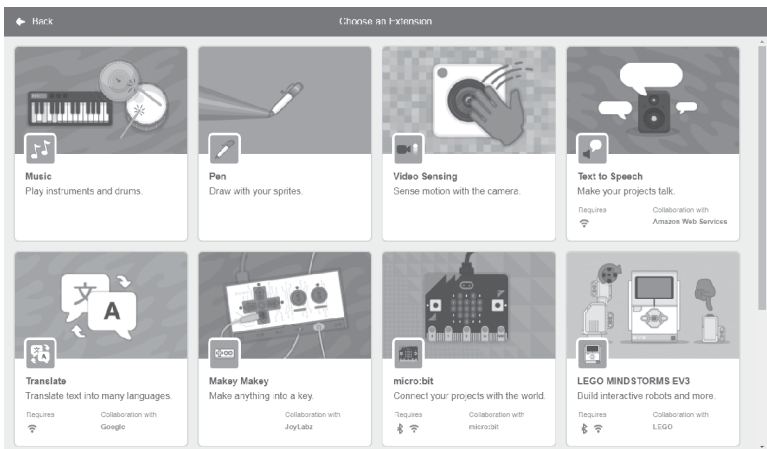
Back

Choose an Extension

Music
Play instruments and drums.

Pen
Draw with your sprites.

Video Sensing
Sense motion with the camera.

Text to Speech
Make your projects talk.
Requires
Collaboration with
Amazon Web Services

文
A

Translate
Translate text into many languages.
Requires
Collaboration with
Google

Makey Makey
Make anything into a key.
Collaboration with
JoyLabz

micro:bit
Connect your projects with the world.
Requires
Collaboration with
micro:bit

LEGO MINDSTORMS EV3
Build interactive robots and more.
Requires
Collaboration with
LEGO